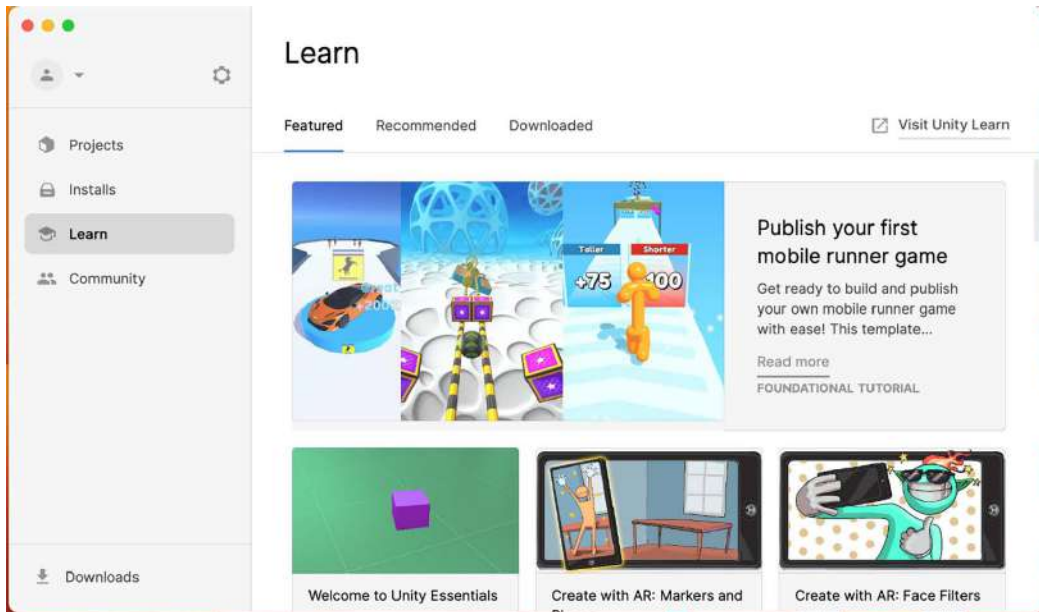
Projects

Installs

Learn

Community

Downloads

Learn

Featured Recommended Downloaded

Visit Unity Learn

Taller Shorter

+75 100

Publish your first mobile runner game

Get ready to build and publish your own mobile runner game with ease! This template...

Read more

FOUNDATIONAL TUTORIAL

Welcome to Unity Essentials

Create with AR: Markers and

Create with AR: Face Filters